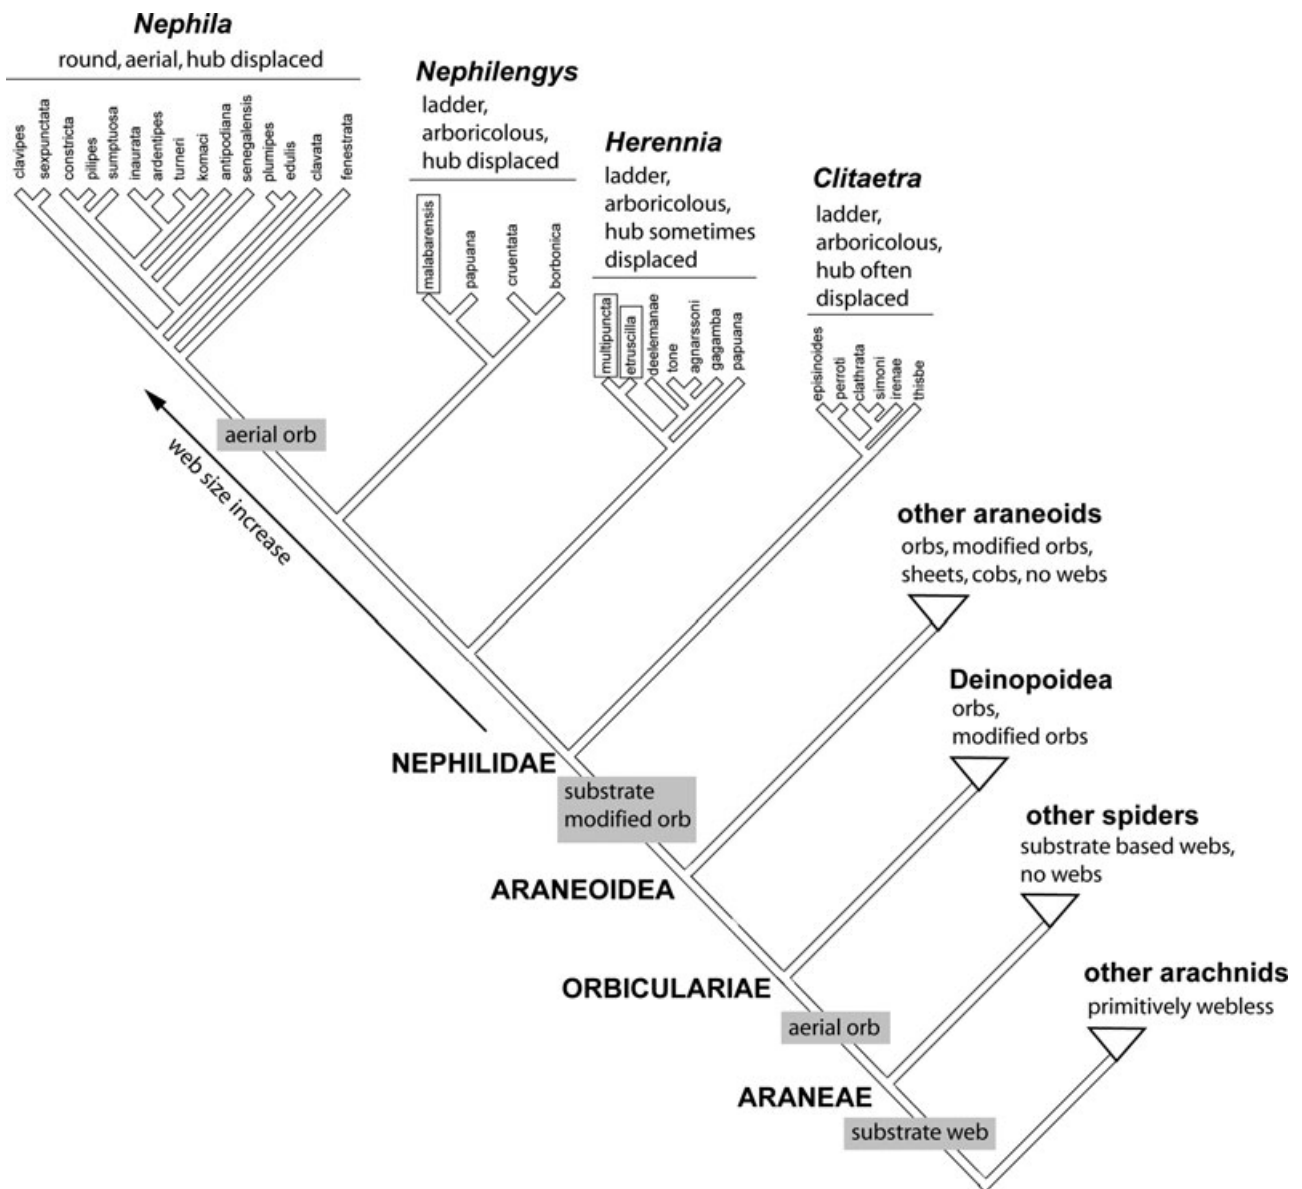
Nephila
round, aerial, hub displaced

clavipes
sexpunctata
constricta
pilipes
sumptuosa
inaurata
ardentipes
turneri
komaci
antipodiana
senegalensis
plumipes
edulis
clavata
fenestrata

Nephilengys
ladder, arboricolous, hub displaced

malabarensis
papuana
cruentata
borbonica

Herennia
ladder, arboricolous, hub sometimes displaced

multipuncta
etruscilla
deelemanae
tone
agnarssoni
gagamba
papuana

Clitaetra
ladder, arboricolous, hub often displaced

episinoides
perroti
clathrata
simoni
irenae
thisbe

aerial orb

web size increase

other araneoids
orbs, modified orbs, sheets, cobs, no webs

Deinopoidea
orbs, modified orbs

NEPHILIDAE

substrate modified orb

other spiders
substrate based webs, no webs

ARANEOIDEA

ORBICULARIAE

aerial orb

other arachnids
primitively webless

ARANEAE

substrate web